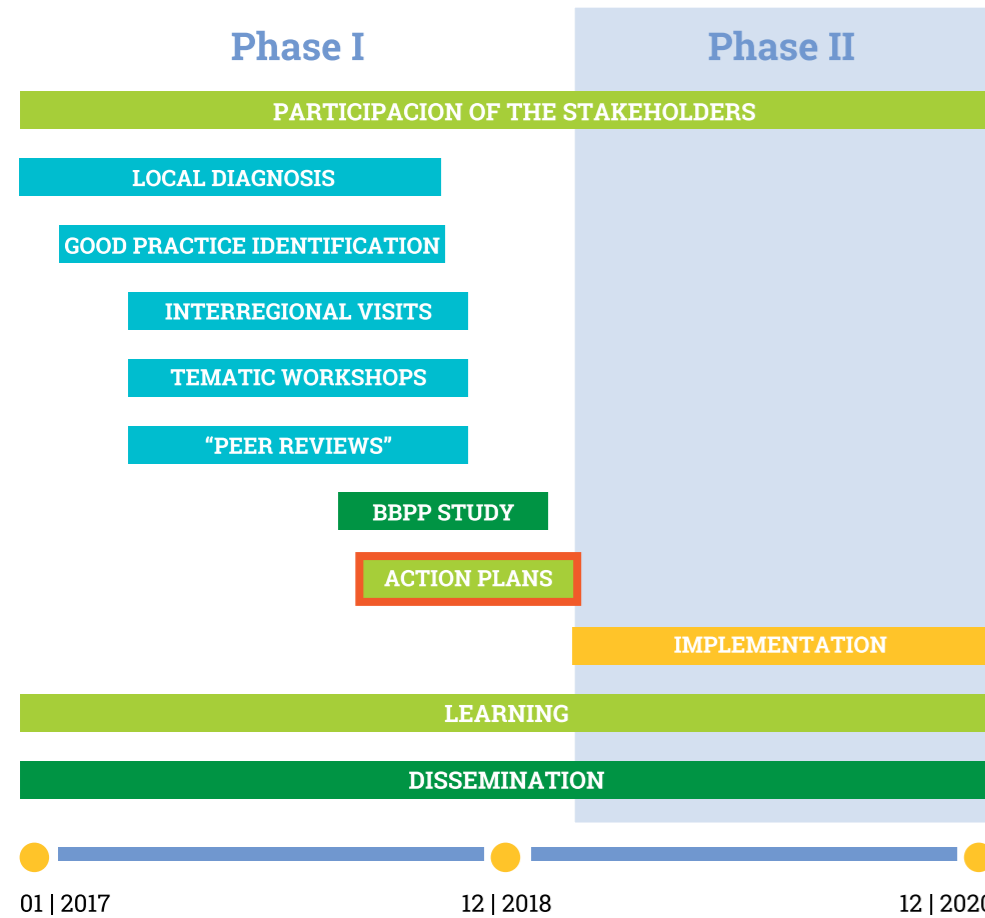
Phase I

Phase II

PARTICIPACION OF THE STAKEHOLDERS

LOCAL DIAGNOSIS

GOOD PRACTICE IDENTIFICATION

INTERREGIONAL VISITS

TEMATIC WORKSHOPS

“PEER REVIEWS”

BBPP STUDY

ACTION PLANS

IMPLEMENTATION

LEARNING

DISSEMINATION

01 | 2017

12 | 2018

12 | 2020